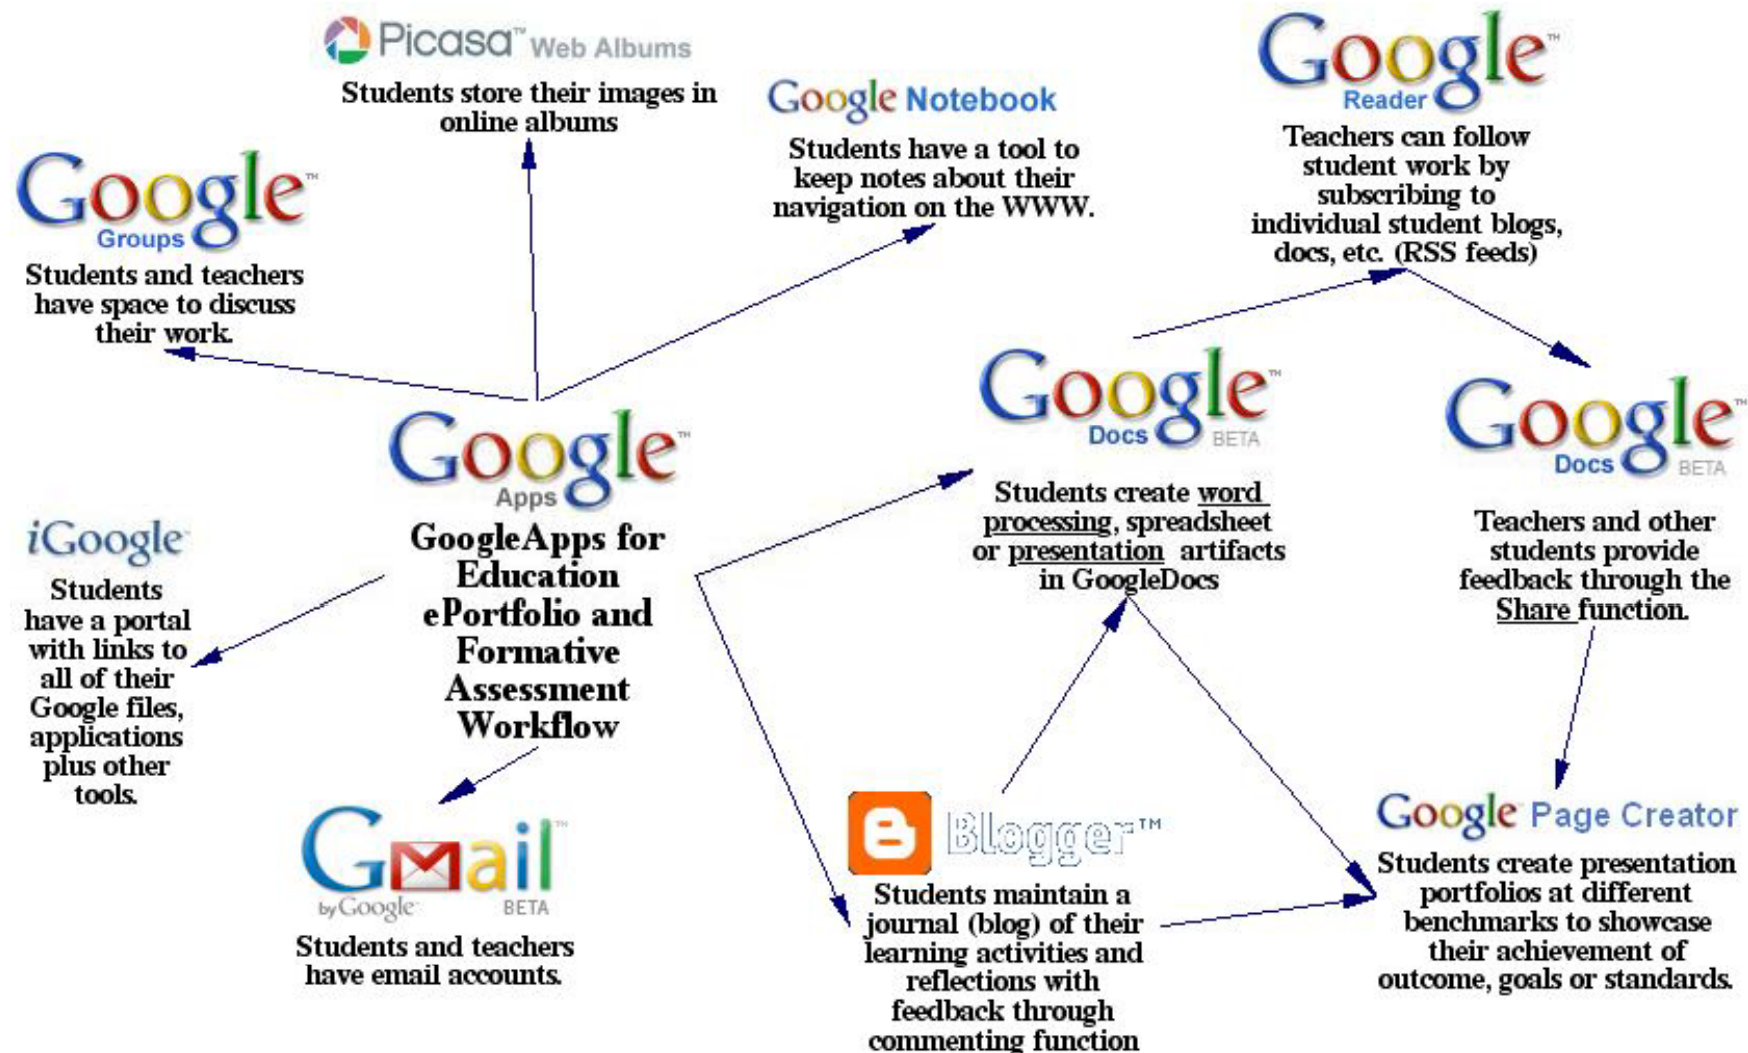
Picasa™ Web Albums

Students store their images in online albums

Google Notebook

Students have a tool to keep notes about their navigation on the WWW.

Google™ Reader

Teachers can follow student work by subscribing to individual student blogs, docs, etc. (RSS feeds)

Google™ Groups

Students and teachers have space to discuss their work.

Google™ Docs BETA

Students create word processing, spreadsheet or presentation artifacts in GoogleDocs

Google™ Docs BETA

Teachers and other students provide feedback through the Share function.

Google™ Apps

GoogleApps for Education ePortfolio and Formative Assessment Workflow

iGoogle

Students have a portal with links to all of their Google files, applications plus other tools.

Gmail™ by Google BETA

Students and teachers have email accounts.

Blogger™

Students maintain a journal (blog) of their learning activities and reflections with feedback through commenting function

Google Page Creator

Students create presentation portfolios at different benchmarks to showcase their achievement of outcome, goals or standards.